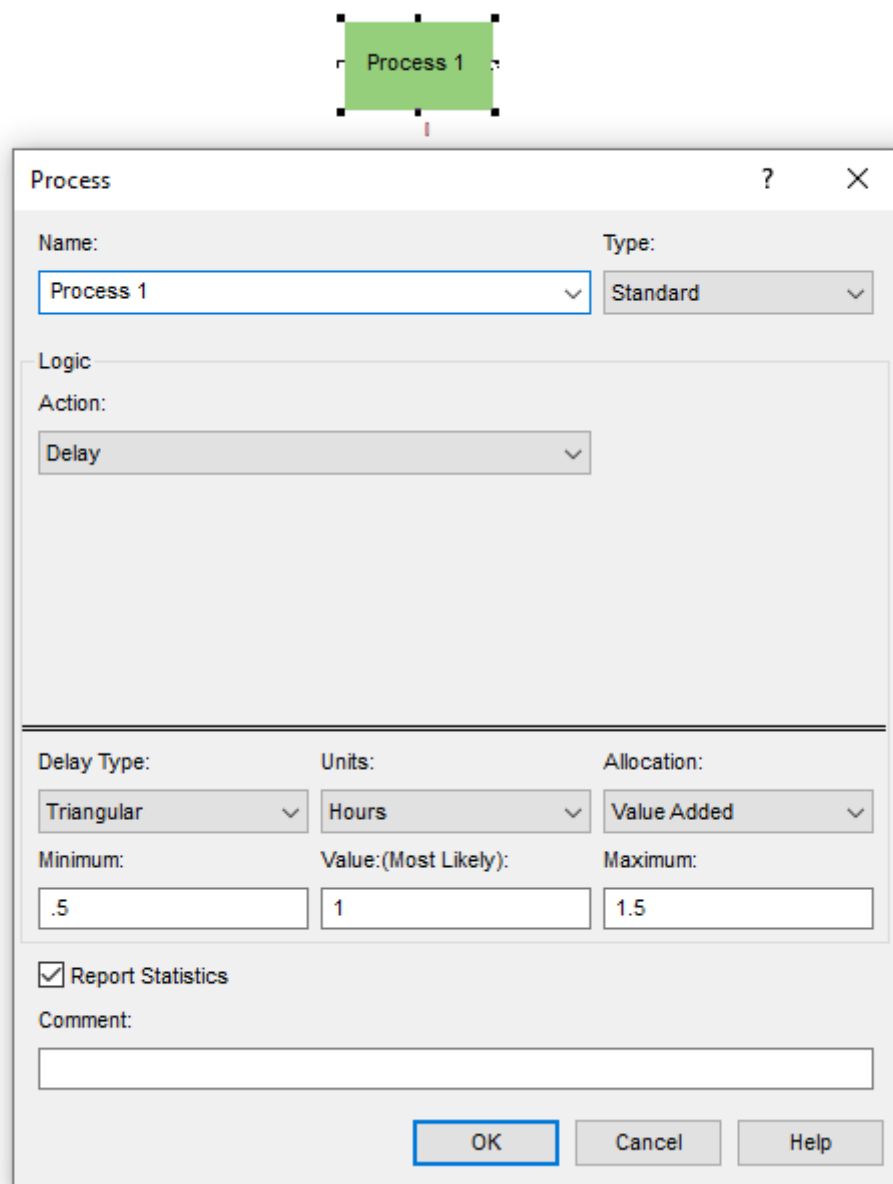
Process 1

Process

?

X

Name:

Process 1

Type:

Standard

Logic

Action:

Delay

Delay Type:

Triangular

Units:

Hours

Allocation:

Value Added

Minimum:

.5

Value:(Most Likely):

1

Maximum:

1.5

Report Statistics

Comment:

OK

Cancel

Help